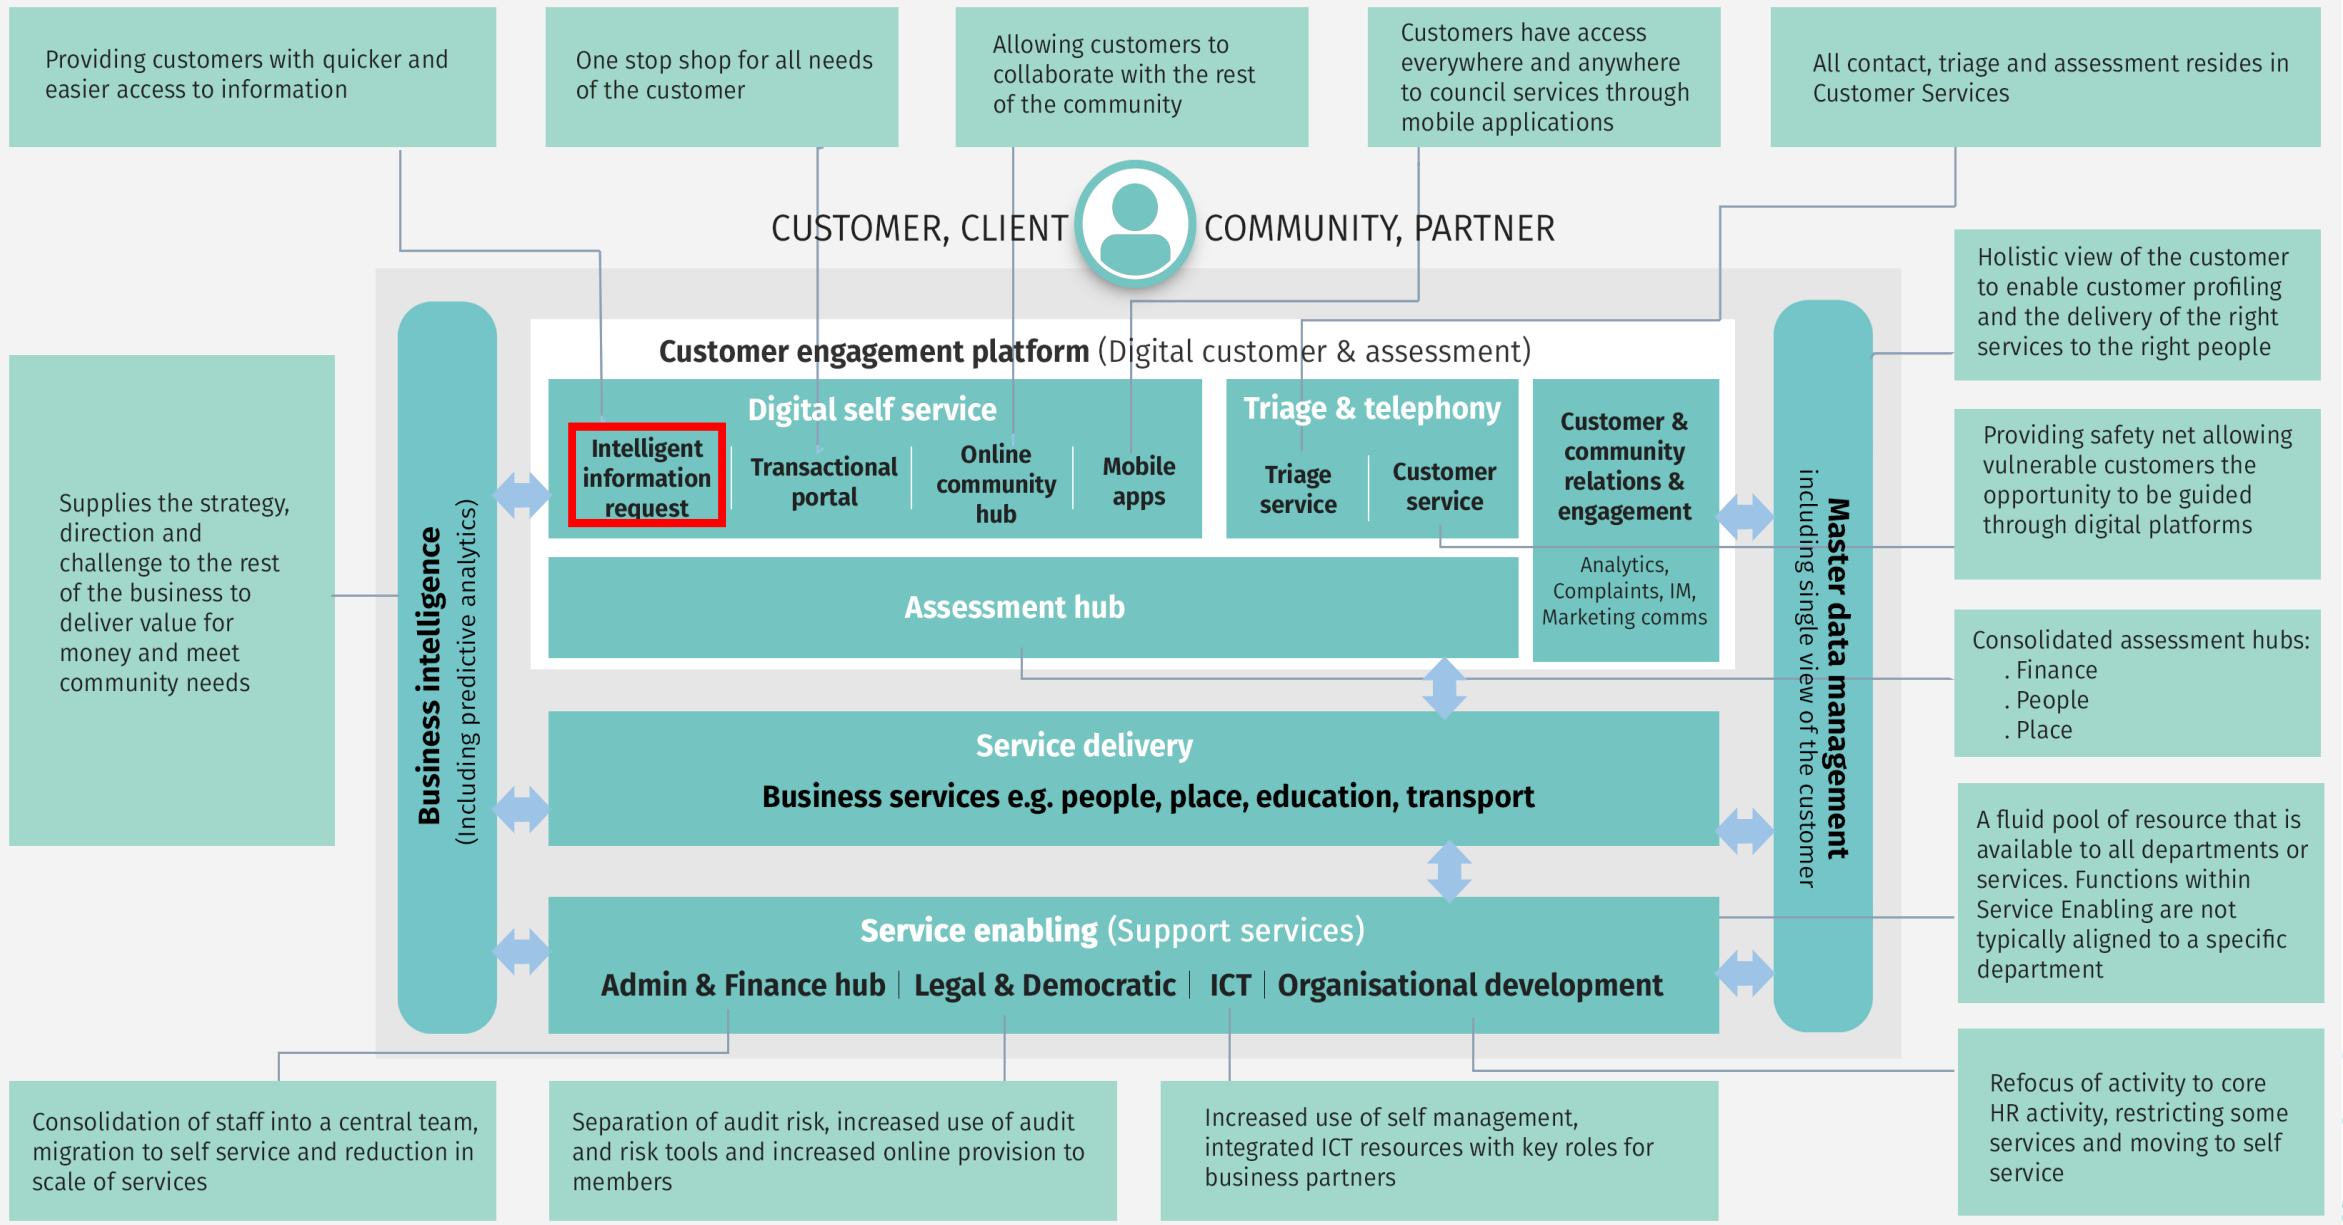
Providing customers with quicker and easier access to information

One stop shop for all needs of the customer

Allowing customers to collaborate with the rest of the community

Customers have access everywhere and anywhere to council services through mobile applications

All contact, triage and assessment resides in Customer Services

CUSTOMER, CLIENT COMMUNITY, PARTNER

Holistic view of the customer to enable customer profiling and the delivery of the right services to the right people

Supplies the strategy, direction and challenge to the rest of the business to deliver value for money and meet community needs

Business intelligence (Including predictive analytics)

Customer engagement platform (Digital customer & assessment)

Digital self service

Intelligent information request

Transactional portal

Online community hub

Mobile apps

Triage & telephony

Triage service

Customer service

Customer & community relations & engagement

Analytics, Complaints, IM, Marketing comms

Assessment hub

Master data management including single view of the customer

Providing safety net allowing vulnerable customers the opportunity to be guided through digital platforms

Consolidated assessment hubs:
. Finance
. People
. Place

Service delivery

Business services e.g. people, place, education, transport

A fluid pool of resource that is available to all departments or services. Functions within Service Enabling are not typically aligned to a specific department

Service enabling (Support services)

Admin & Finance hub | Legal & Democratic | ICT | Organisational development

Refocus of activity to core HR activity, restricting some services and moving to self service

Consolidation of staff into a central team, migration to self service and reduction in scale of services

Separation of audit risk, increased use of audit and risk tools and increased online provision to members

Increased use of self management, integrated ICT resources with key roles for business partners